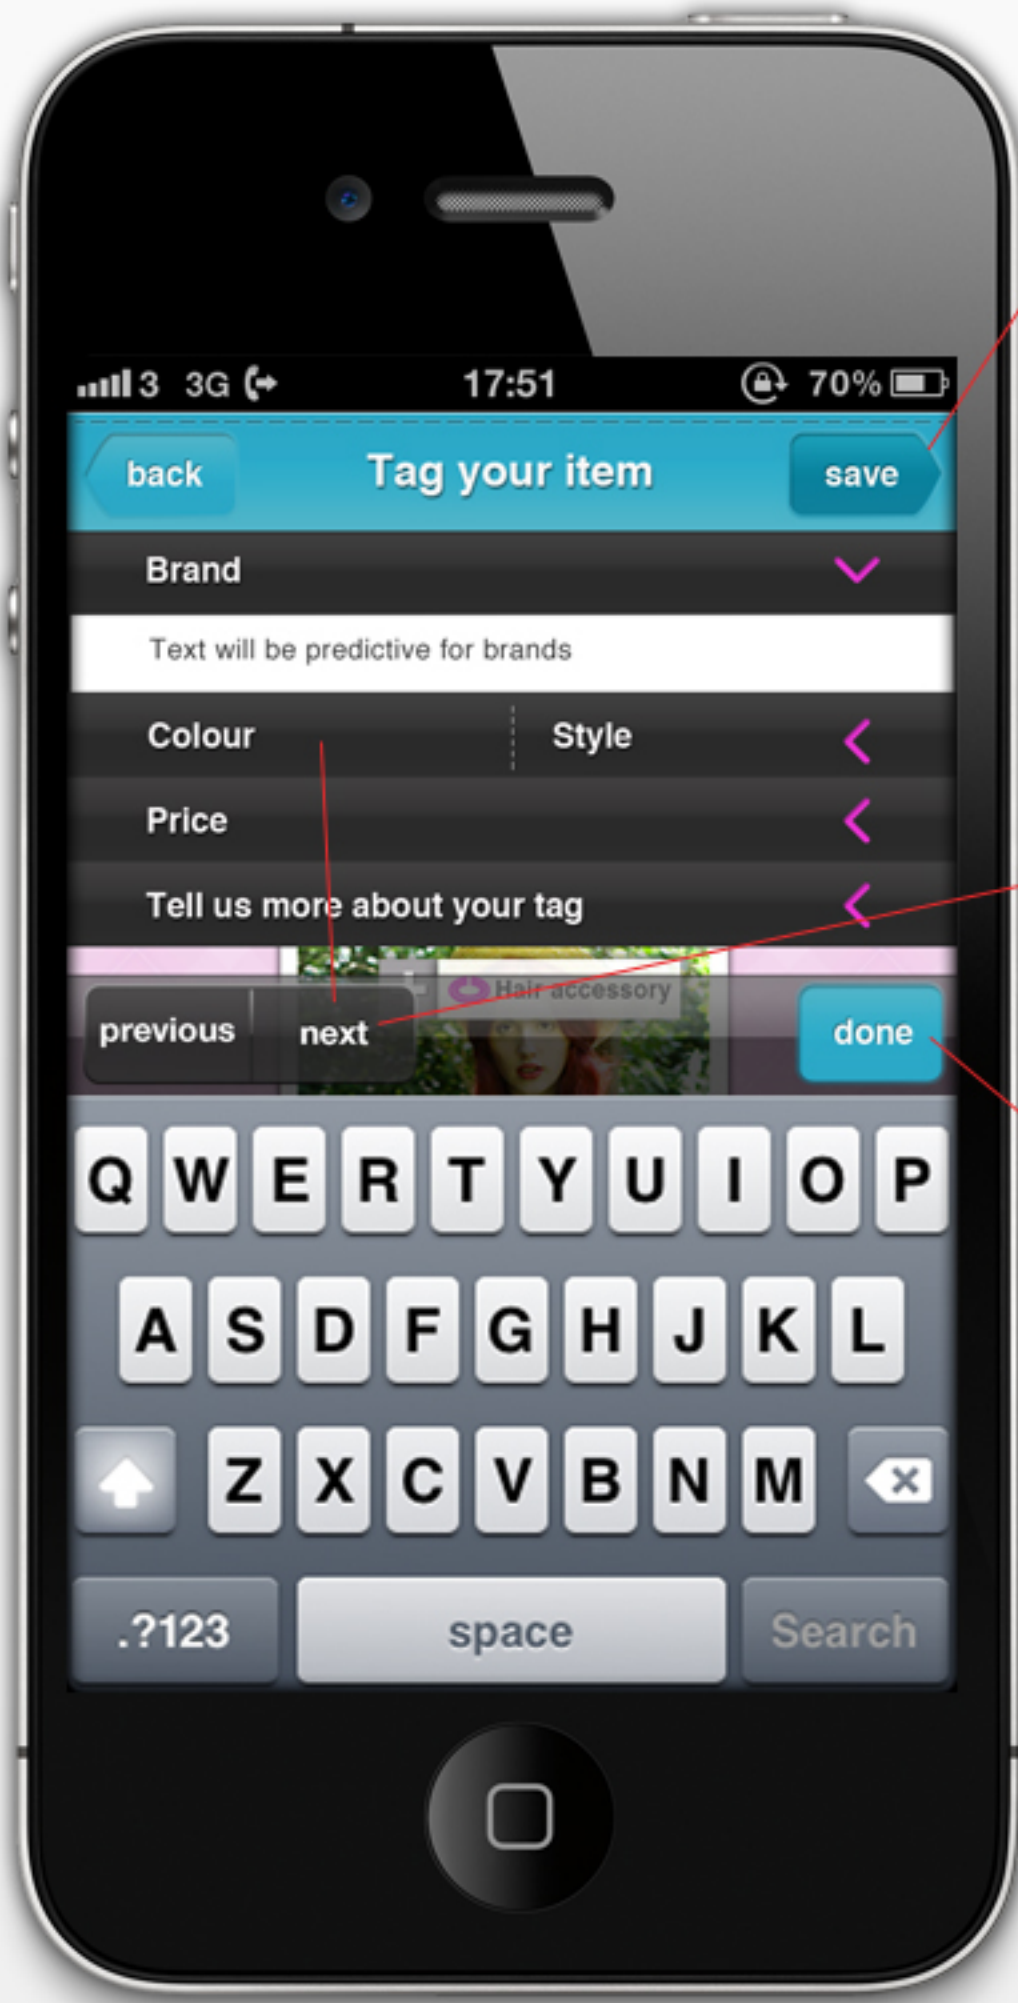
3 3G 17:51 70%

back Tag your item save

Brand

Text will be predictive for brands

Colour Style

Price

Tell us more about your tag

Hair accessory

previous next done

Q W E R T Y U I O P

A S D F G H J K L

Z X C V B N M

.?123 space Search